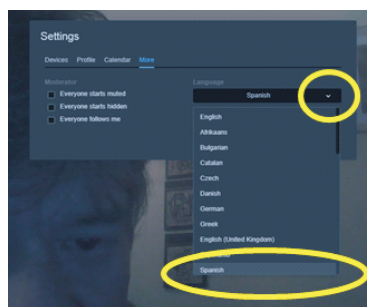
Settings

Devices Profile Calendar More

Moderator

Everyone starts muted

Everyone starts hidden

Everyone follows me

Language

Spanish

English

Afrikaans

Bulgarian

Catalan

Czech

Danish

German

Greek

English (United Kingdom)

Spanish